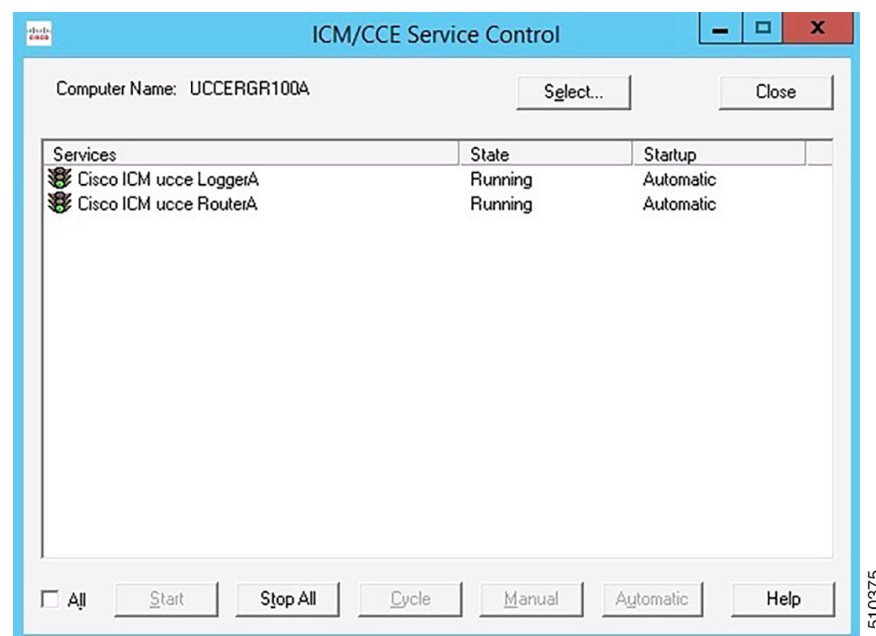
ICM/CCE Service Control

Computer Name: UCCERGR100A

Select...

Close

| Services | State | Startup |
|---|---|---|
| Cisco ICM ucce LoggerA | Running | Automatic |
| Cisco ICM ucce RouterA | Running | Automatic |

All

Start

Stop All

Cycle

Manual

Automatic

Help

510375